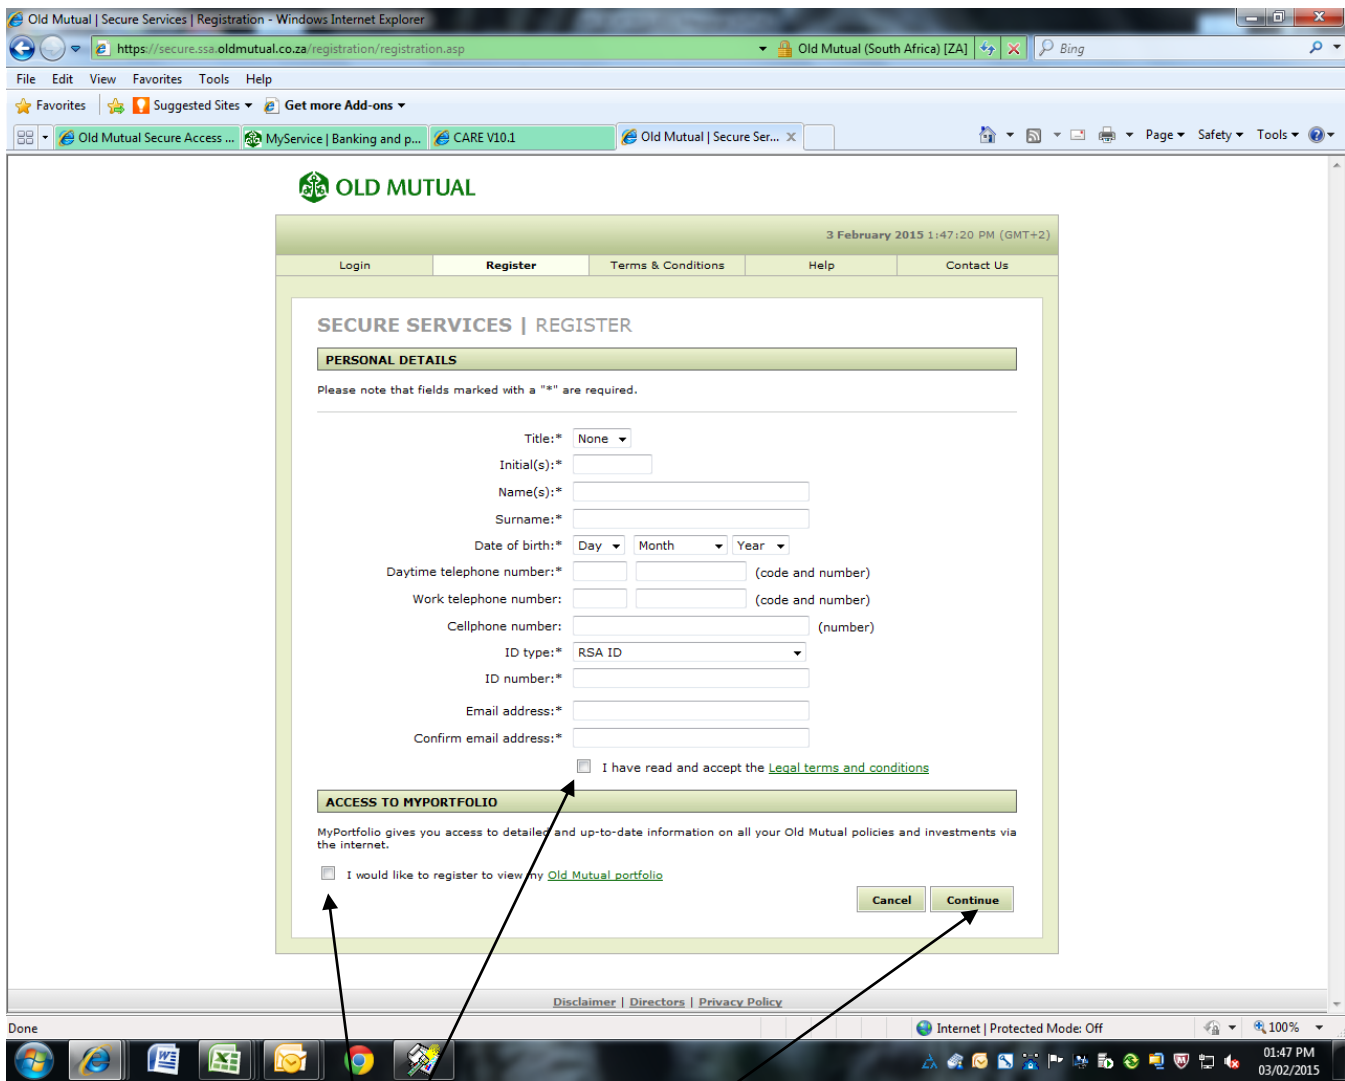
Old Mutual | Secure Services | Registration - Windows Internet Explorer

https://secure.ssa.oldmutual.co.za/registration/registration.asp

Old Mutual (South Africa) [ZA]

Bing

File Edit View Favorites Tools Help

Favorites | Suggested Sites ▾ | Get more Add-ons ▾

Old Mutual Secure Access ... | MyService | Banking and p... | CARE V10.1 | Old Mutual | Secure Ser... ×

Page ▾ Safety ▾ Tools ▾

OLD MUTUAL

3 February 2015 1:47:20 PM (GMT+2)

| Login | Register | Terms & Conditions | Help | Contact Us |
|---|---|---|---|---|

SECURE SERVICES | REGISTER

PERSONAL DETAILS

Please note that fields marked with a "*" are required.

Title:* None

Initial(s):*

Name(s):*

Surname:*

Date of birth:* Day Month Year

Daytime telephone number:* (code and number)

Work telephone number: (code and number)

Cellphone number: (number)

ID type:* RSA ID

ID number:*

Email address:*

Confirm email address:*

I have read and accept the Legal terms and conditions

ACCESS TO MYPORTFOLIO

MyPortfolio gives you access to detailed and up-to-date information on all your Old Mutual policies and investments via the internet.

I would like to register to view my Old Mutual portfolio

Cancel Continue

Disclaimer | Directors | Privacy Policy

Done

Internet | Protected Mode: Off

100%

01:47 PM
03/02/2015